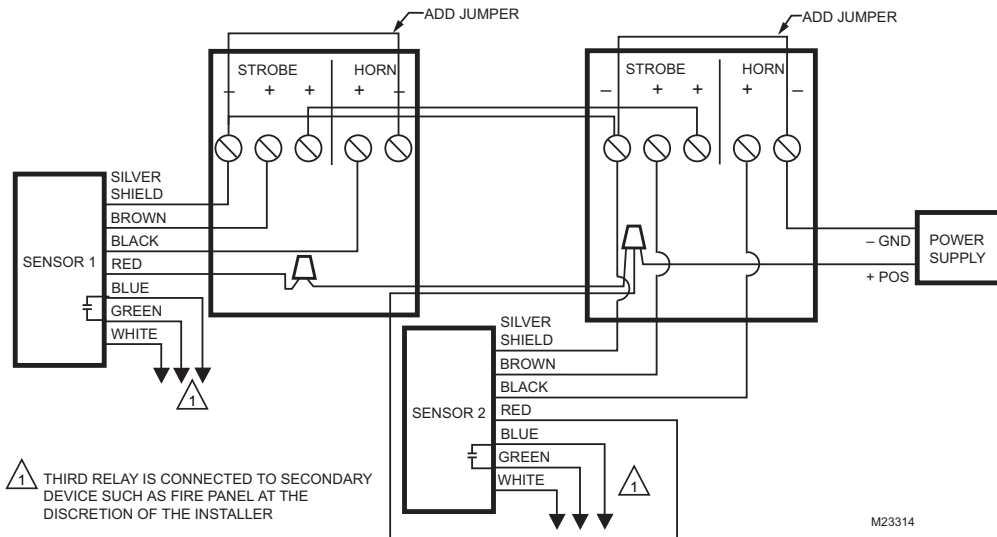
ADD JUMPER

STROBE HORN

– + + + –

ADD JUMPER

STROBE HORN

– + + + –

SILVER SHIELD

BROWN

BLACK

SENSOR 1

RED

BLUE

GREEN

WHITE

1

– GND

+ POS

POWER SUPPLY

SILVER SHIELD

BROWN

BLACK

SENSOR 2

RED

BLUE

GREEN

WHITE

1

1 THIRD RELAY IS CONNECTED TO SECONDARY DEVICE SUCH AS FIRE PANEL AT THE DISCRETION OF THE INSTALLER

M23314